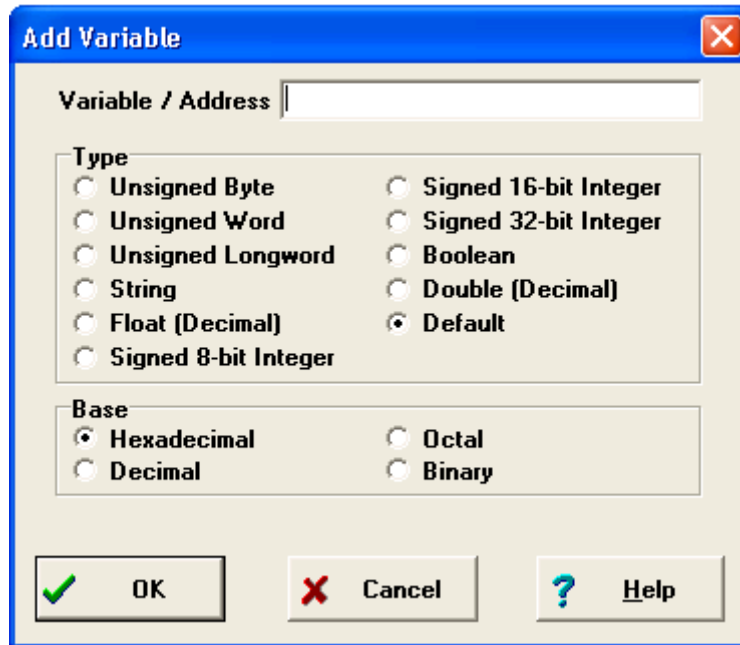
Add Variable

Variable / Address

Type
Unsigned Byte
Unsigned Word
Unsigned Longword
String
Float (Decimal)
Signed 8-bit Integer
Signed 16-bit Integer
Signed 32-bit Integer
Boolean
Double (Decimal)
Default

Base
Hexadecimal
Decimal
Octal
Binary

OK
Cancel
Help